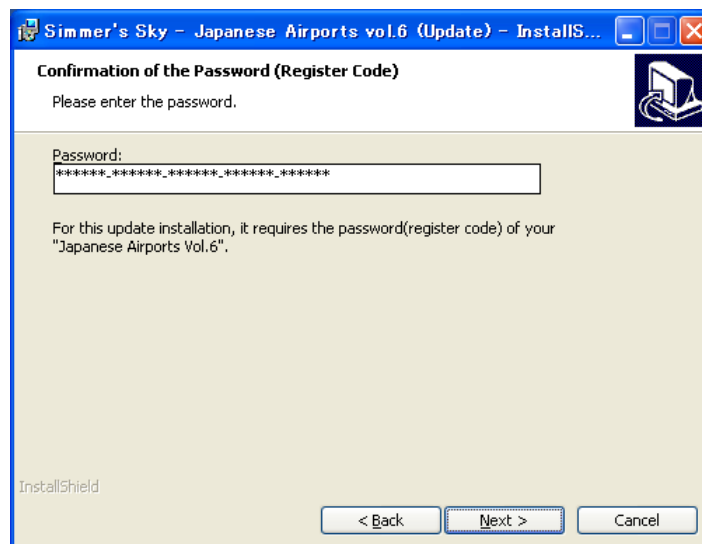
Simmer's Sky - Japanese Airports vol.6 (Update) - InstallS...

Confirmation of the Password (Register Code)

Please enter the password.

Password:

******-******-******-******-******

For this update installation, it requires the password(register code) of your "Japanese Airports Vol.6".

InstallShield

< Back

Next >

Cancel